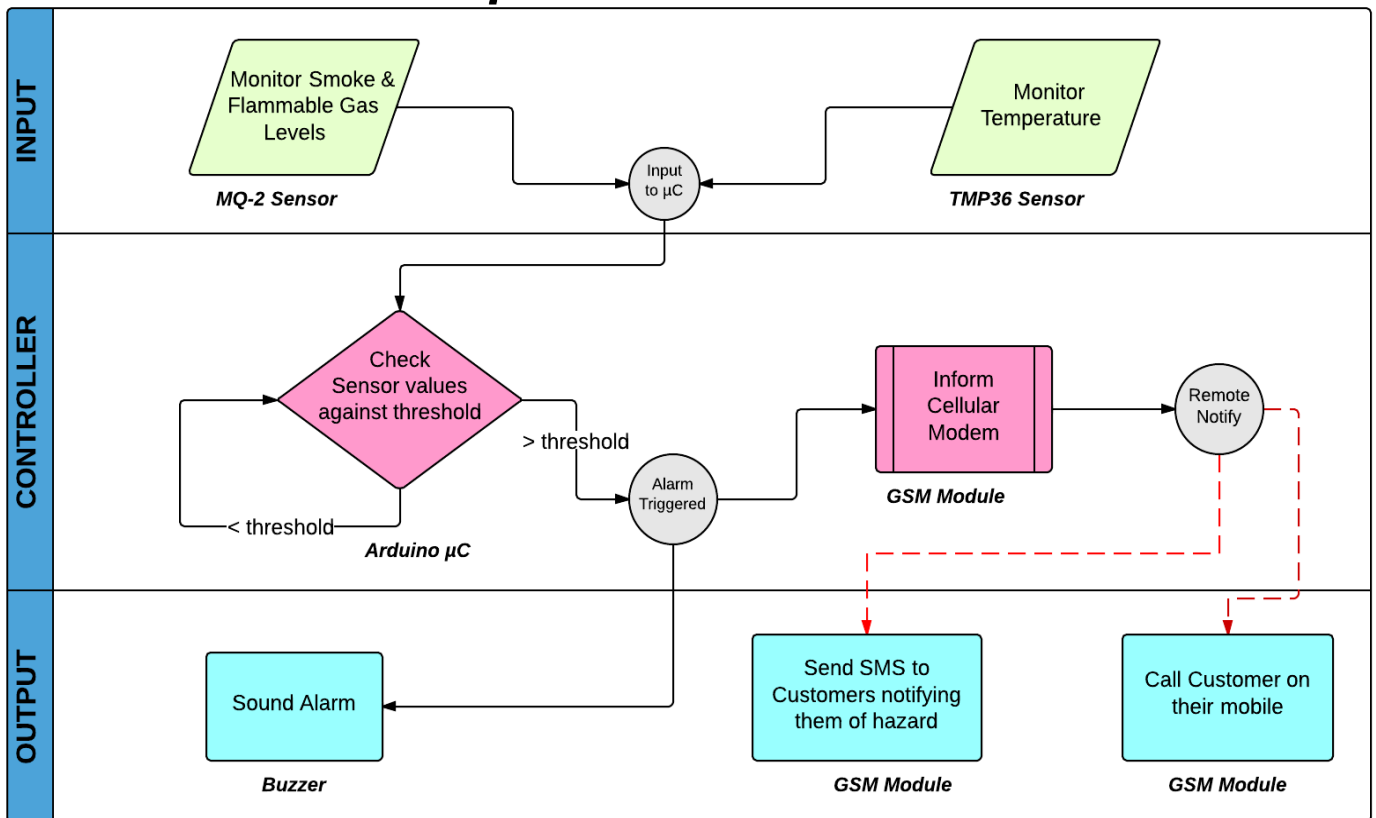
INPUT

Monitor Smoke & Flammable Gas Levels

MQ-2 Sensor

Input to µC

Monitor Temperature

TMP36 Sensor

CONTROLLER

Check Sensor values against threshold

> threshold

< threshold

Arduino µC

Alarm Triggered

Inform Cellular Modem

GSM Module

Remote Notify

OUTPUT

Sound Alarm

Buzzer

Send SMS to Customers notifying them of hazard

GSM Module

Call Customer on their mobile

GSM Module